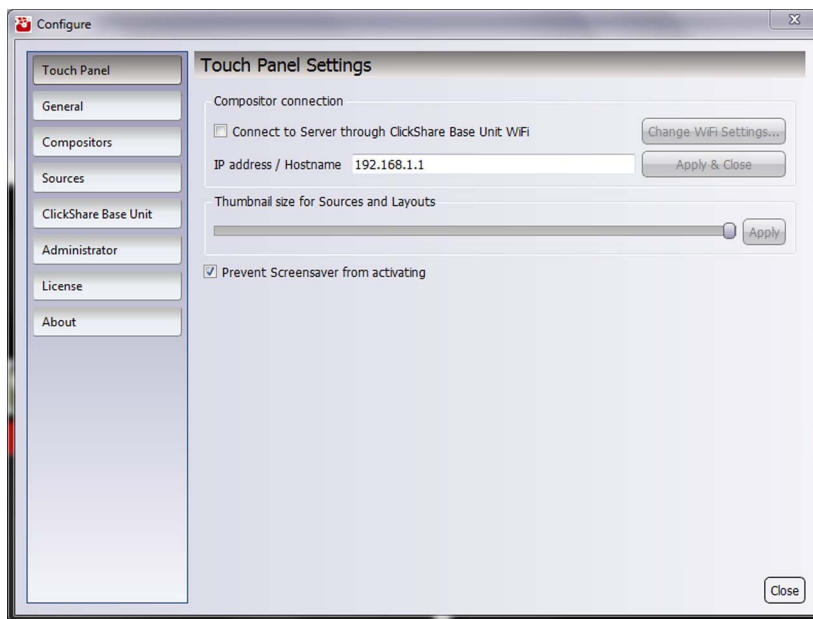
Configure

Touch Panel
General
Compositors
Sources
ClickShare Base Unit
Administrator
License
About

Touch Panel Settings

Compositor connection
Connect to Server through ClickShare Base Unit WiFi
Change WiFi Settings...
IP address / Hostname 192.168.1.1
Apply & Close

Thumbnail size for Sources and Layouts
Apply

Prevent Screensaver from activating

Close